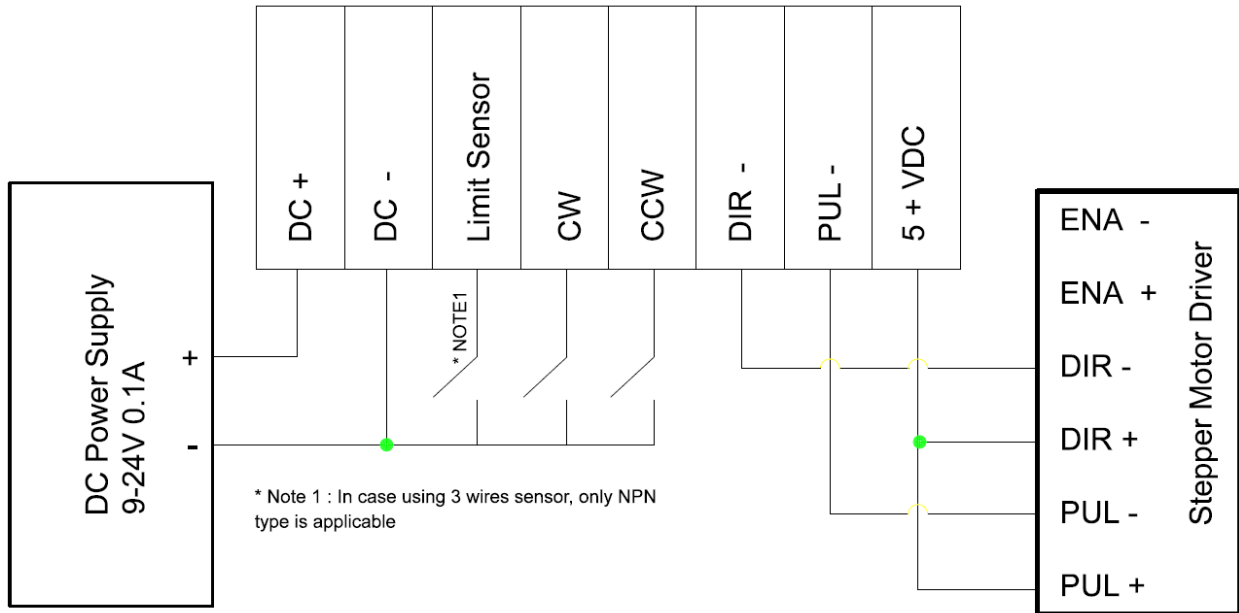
DC +
DC -
Limit Sensor
CW
CCW
DIR -
PUL -
5 + VDC

DC Power Supply
9-24V 0.1A
+
-

* NOTE1

* Note 1 : In case using 3 wires sensor, only NPN type is applicable

ENA -
ENA +
DIR -
DIR +
PUL -
PUL +
Stepper Motor Driver